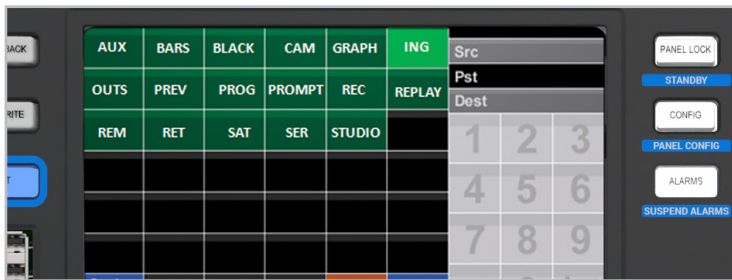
BACK

RITE

AUX | BARS | BLACK | CAM | GRAPH | ING
OUTS | PREV | PROG | PROMPT | REC | REPLAY
REM | RET | SAT | SER | STUDIO

Src
Pst
Dest

1 2 3
4 5 6
7 8 9

PANEL LOCK
STANDBY
CONFIG
PANEL CONFIG
ALARMS
SUSPEND ALARMS